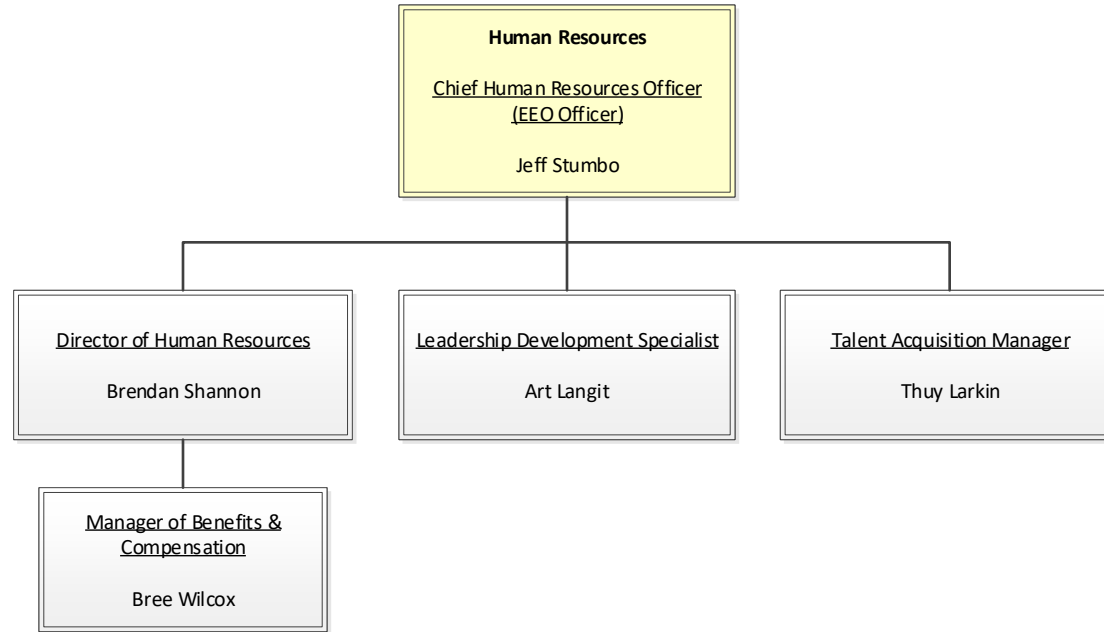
Human Resources

Chief Human Resources Officer (EEO Officer)

Jeff Stumbo

Director of Human Resources

Brendan Shannon

Leadership Development Specialist

Art Langit

Talent Acquisition Manager

Thuy Larkin

Manager of Benefits & Compensation

Bree Wilcox